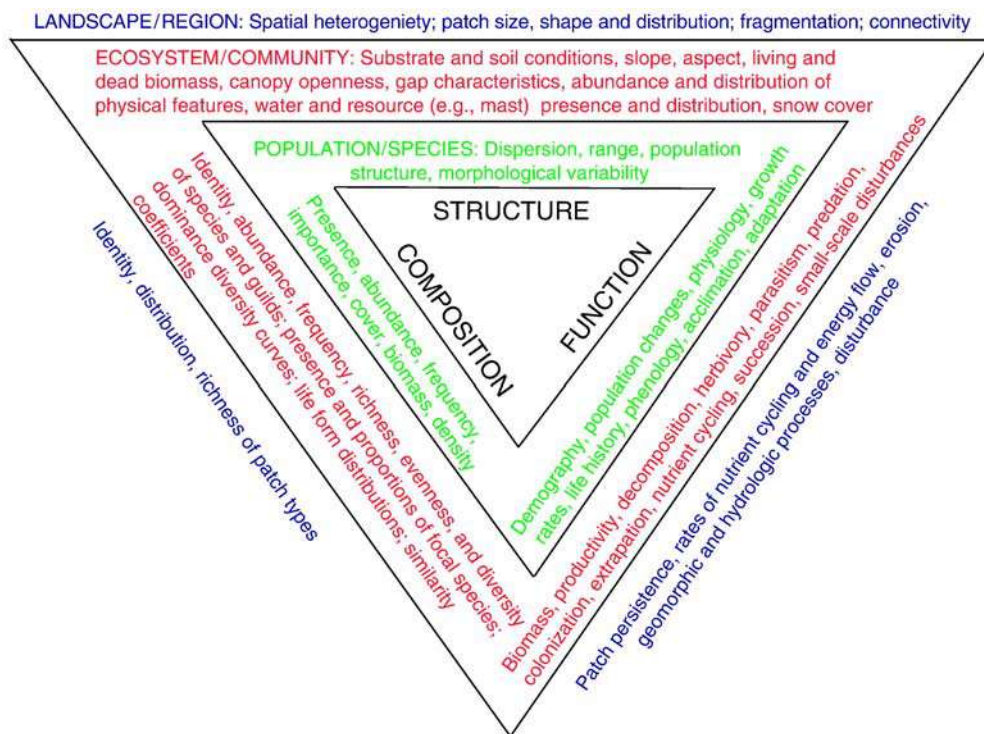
LANDSCAPE/REGION: Spatial heterogeniety; patch size, shape and distribution; fragmentation; connectivity

ECOSYSTEM/COMMUNITY: Substrate and soil conditions, slope, aspect, living and dead biomass, canopy openness, gap characteristics, abundance and distribution of physical features, water and resource (e.g., mast) presence and distribution, snow cover

POPULATION/SPECIES: Dispersion, range, population structure, morphological variability

STRUCTURE

COMPOSITION

FUNCTION

Presence, abundance, frequency, importance, cover, biomass, density

Identity, abundance, frequency, richness, evenness, and diversity of species and guilds; presence and proportions of focal species; dominance diversity curves; life form distributions; similarity coefficients

Identity, distribution, richness of patch types

Demography, population changes, physiology, growth rates, life history, phenology, acclimation, adaptation

Biomass, productivity, decomposition, herbivory, parasitism, predation, colonization, extrapation, nutrient cycling, succession, small-scale disturbances

Patch persistence, rates of nutrient cycling and energy flow, erosion, geomorphic and hydrologic processes, disturbance